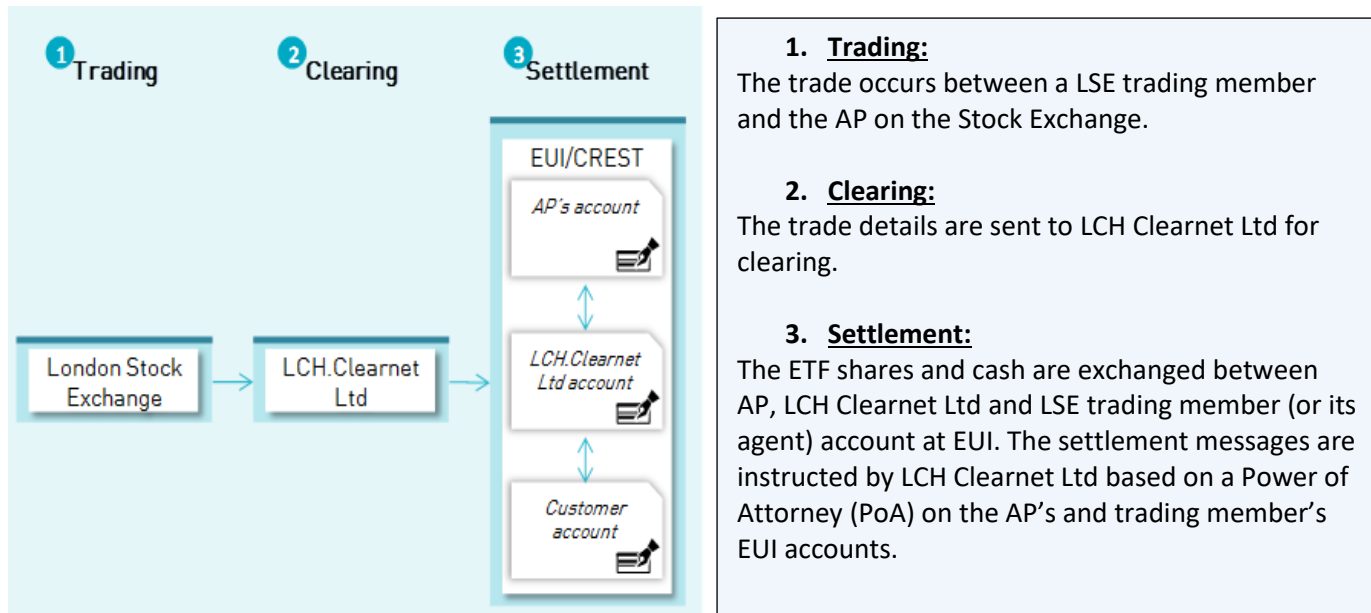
1 Trading

2 Clearing

3 Settlement

London Stock Exchange

LCH.Clearnet Ltd

EUI/CREST

AP's account

LCH.Clearnet Ltd account

Customer account

1. Trading:
The trade occurs between a LSE trading member and the AP on the Stock Exchange.

2. Clearing:
The trade details are sent to LCH Clearnet Ltd for clearing.

3. Settlement:
The ETF shares and cash are exchanged between AP, LCH Clearnet Ltd and LSE trading member (or its agent) account at EUI. The settlement messages are instructed by LCH Clearnet Ltd based on a Power of Attorney (PoA) on the AP's and trading member's EUI accounts.